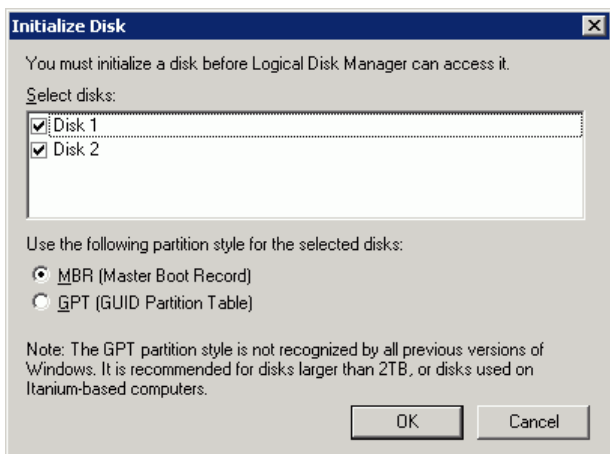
Initialize Disk

You must initialize a disk before Logical Disk Manager can access it.

Select disks:

Disk 1
Disk 2

Use the following partition style for the selected disks:

MBR (Master Boot Record)
GPT (GUID Partition Table)

Note: The GPT partition style is not recognized by all previous versions of Windows. It is recommended for disks larger than 2TB, or disks used on Itanium-based computers.

OK Cancel